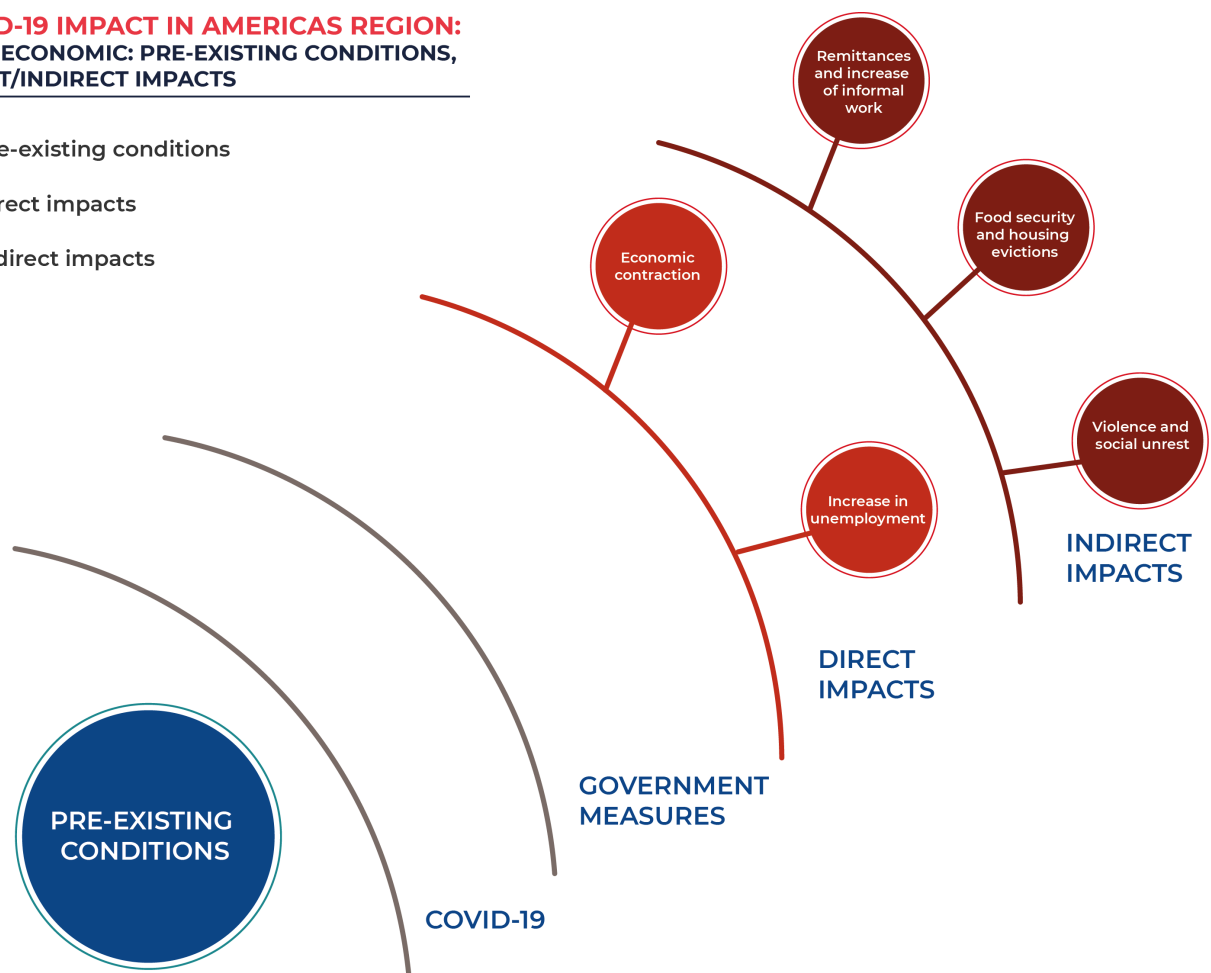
D-19 IMPACT IN AMERICAS REGION:
ECONOMIC: PRE-EXISTING CONDITIONS,
T/INDIRECT IMPACTS

e-existing conditions

rect impacts

direct impacts

Remittances and increase of informal work

Food security and housing evictions

Economic contraction

Violence and social unrest

Increase in unemployment

INDIRECT IMPACTS

DIRECT IMPACTS

GOVERNMENT MEASURES

PRE-EXISTING CONDITIONS

COVID-19